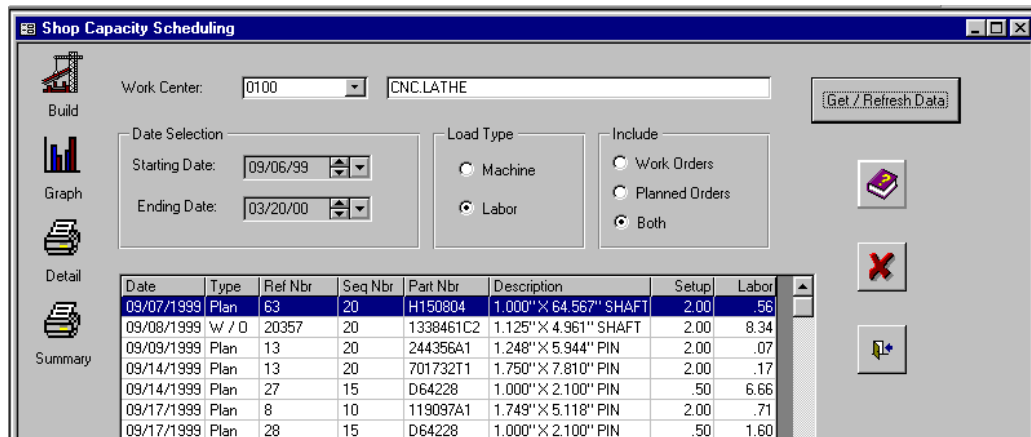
Shop Capacity Scheduling

Build

Graph

Detail

Summary

Work Center: 0100 CNC.LATHE

Get / Refresh Data

Date Selection
Starting Date: 09/06/99
Ending Date: 03/20/00

Load Type
Machine
Labor

Include
Work Orders
Planned Orders
Both

| Date | Type | Ref Nbr | Seq Nbr | Part Nbr | Description | Setup | Labor |
|---|---|---|---|---|---|---|---|
| 09/07/1999 | Plan | 63 | 20 | H150804 | 1.000" X 64.567" SHAFT | 2.00 | .56 |
| 09/08/1999 | W / O | 20357 | 20 | 1338461C2 | 1.125" X 4.961" SHAFT | 2.00 | 8.34 |
| 09/09/1999 | Plan | 13 | 20 | 244356A1 | 1.248" X 5.944" PIN | 2.00 | .07 |
| 09/14/1999 | Plan | 13 | 20 | 701732T1 | 1.750" X 7.810" PIN | 2.00 | .17 |
| 09/14/1999 | Plan | 27 | 15 | D64228 | 1.000" X 2.100" PIN | .50 | 6.66 |
| 09/17/1999 | Plan | 8 | 10 | 119097A1 | 1.749" X 5.118" PIN | 2.00 | .71 |
| 09/17/1999 | Plan | 28 | 15 | D64228 | 1.000" X 2.100" PIN | .50 | 1.60 |